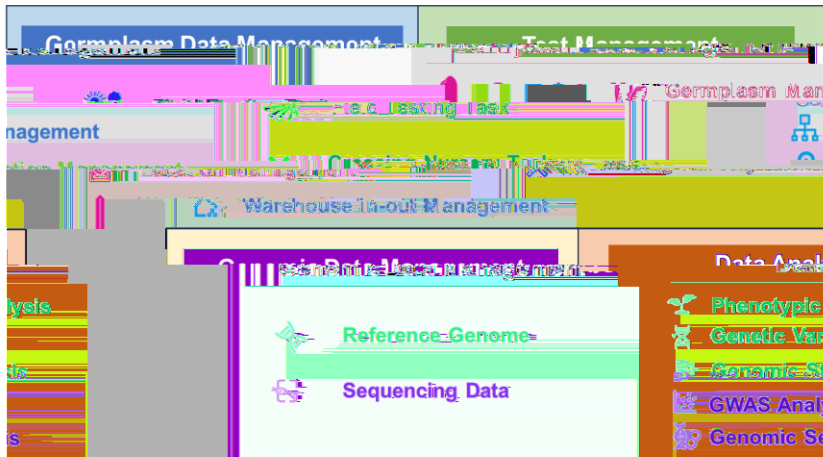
Germplasm Data Management

Test Management

Germplasm Ma

anagement

Field Testing Task

Warehouse In-out Management

Genomic Data Management

Data Anal

lysis

Reference Genome

Sequencing Data

Phenotypic

Genetic Var

Genomic S

GWAS Analy

Genomic Se